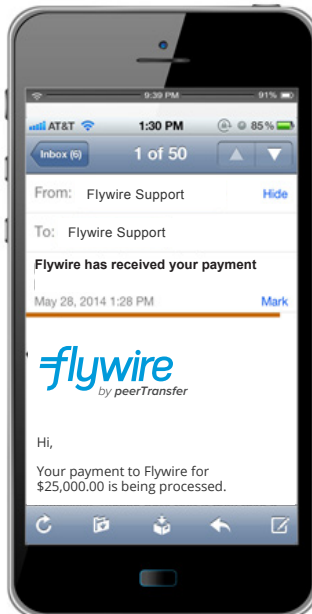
9:39 PM 91%

AT&T 1:30 PM 85%

Inbox (6) 1 of 50

From: Flywire Support Hide

To: Flywire Support

Flywire has received your payment

May 28, 2014 1:28 PM Mark

flywire
by peerTransfer

Hi,

Your payment to Flywire for $25,000.00 is being processed.